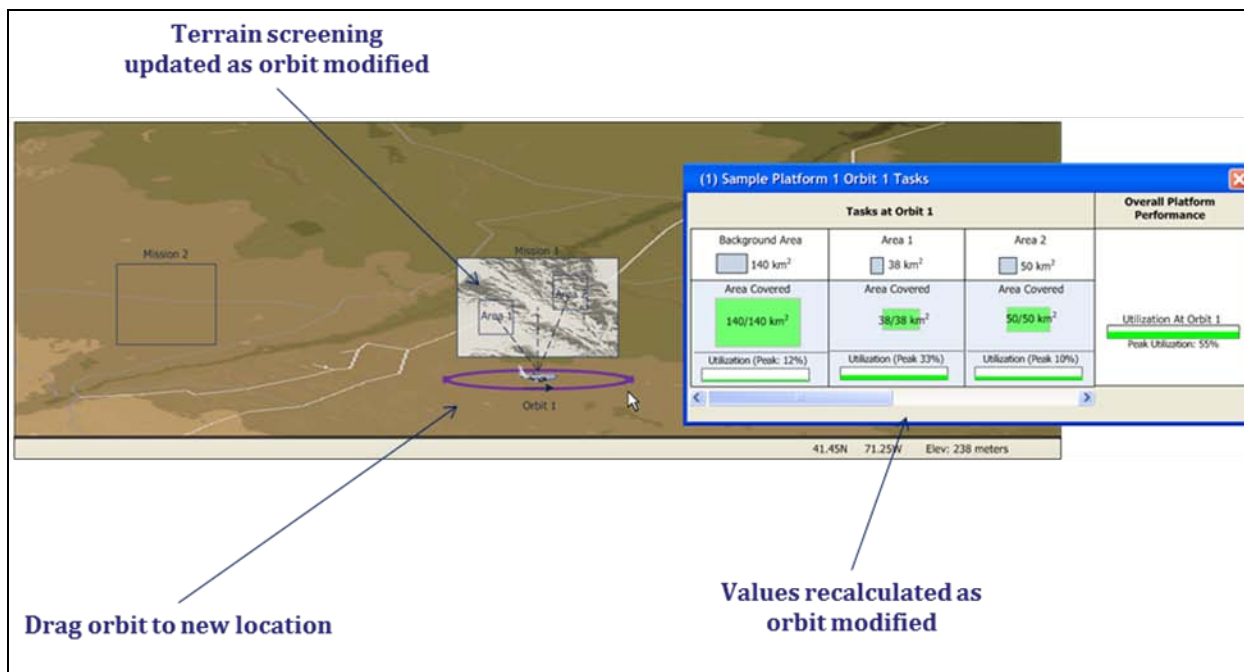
Terrain screening updated as orbit modified

Mission 2

Mission 1

Area 1

Area 2

Orbit 1

41.45N 71.25W Elev: 238 meters

(1) Sample Platform 1 Orbit 1 Tasks

| Tasks at Orbit 1 | | | Overall Platform Performance |
|---|---|---|---|
| Background Area | Area 1 | Area 2 | |
| 140 km$^2$ | 38 km$^2$ | 50 km$^2$ | |
| Area Covered | Area Covered | Area Covered | |
| 140/140 km$^2$ | 38/38 km$^2$ | 50/50 km$^2$ | Utilization At Orbit 1 |
| Utilization (Peak: 12%) | Utilization (Peak 33%) | Utilization (Peak 10%) | Peak Utilization: 55% |

Drag orbit to new location

Values recalculated as orbit modified